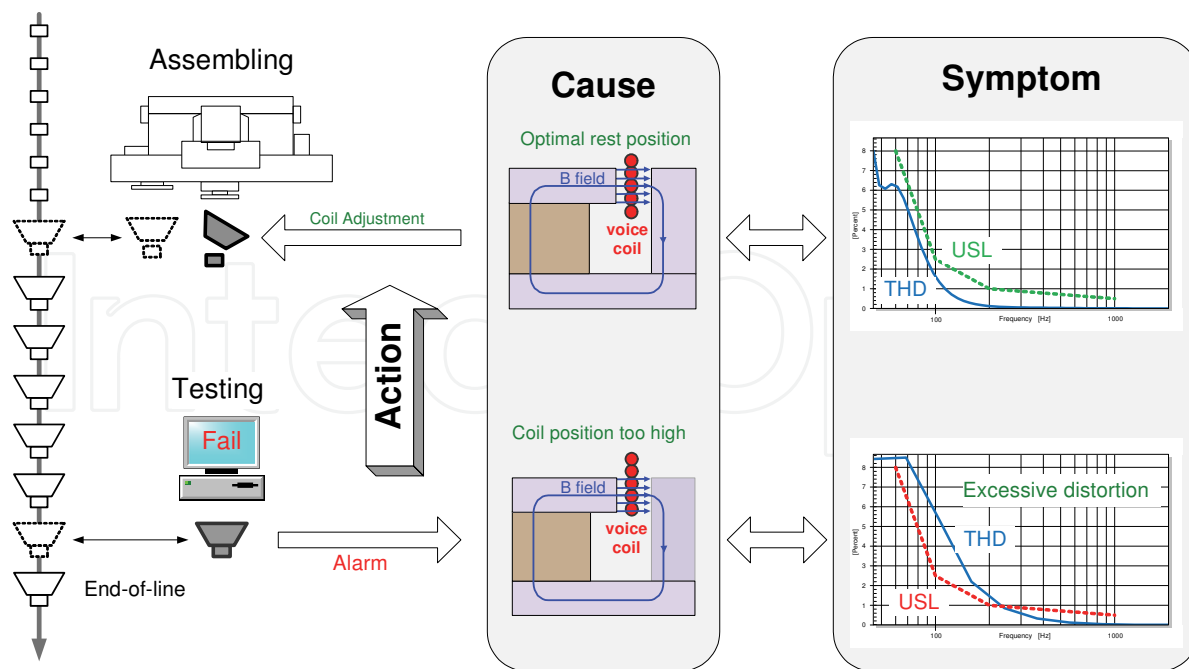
Assembling

Coil Adjustment

Action

Testing

Fail

Alarm

End-of-line

Cause

Optimal rest position

B field

voice coil

Coil position too high

B field

voice coil

Symptom

8
7
6
5
4
3
2
1
0

[Percent]

USL

THD

100

Frequency [Hz]

1000

8
7
6
5
4
3
2
1
0

[Percent]

Excessive distortion

THD

USL

100

Frequency [Hz]

1000